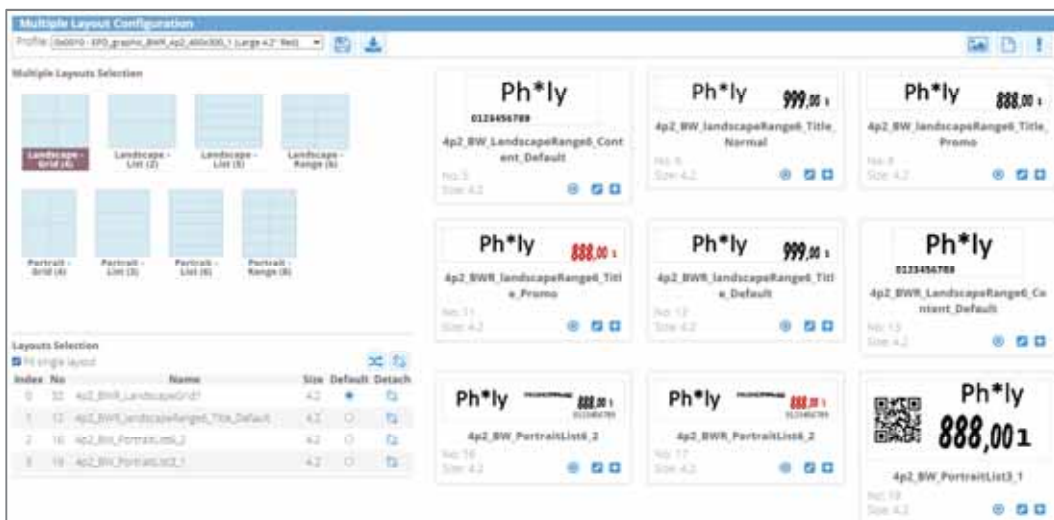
Multiple Layout Configuration

Profile: 0x0010 - EPD_graphic_BWR_4p2_400x300_1 (Large 4.2" Red)

Multiple Layouts Selection

Landscape - Grid (4)

Landscape - List (2)

Landscape - List (6)

Landscape - Range (6)

Portrait - Grid (4)

Portrait - List (3)

Portrait - List (6)

Portrait - Range (6)

Layouts Selection

Fit single layout

| Index | No | Name | Size | Default | Detach |
|---|---|---|---|---|---|
| 0 | 32 | 4p2_BWR_LandscapeGrid1 | 4.2 | ● | |
| 1 | 12 | 4p2_BWR_landscapeRange6_Title_Default | 4.2 | ○ | |
| 2 | 16 | 4p2_BW_PortraitList6_2 | 4.2 | ○ | |
| 3 | 18 | 4p2_BW_PortraitList3_1 | 4.2 | ○ | |

Ph*ly
0123456789
4p2_BW_LandscapeRange6_Content_Default
No: 5
Size: 4.2

Ph*ly 999,00 1
4p2_BW_landscapeRange6_Title_Normal
No: 6
Size: 4.2

Ph*ly 888,00 1
4p2_BW_landscapeRange6_Title_Promo
No: 8
Size: 4.2

Ph*ly 888,00 1
4p2_BWR_landscapeRange6_Title_Promo
No: 11
Size: 4.2

Ph*ly 999,00 1
4p2_BWR_landscapeRange6_Title_Default
No: 12
Size: 4.2

Ph*ly
0123456789
4p2_BWR_LandscapeRange6_Content_Default
No: 13
Size: 4.2

Ph*ly 888,00 1
0123456789
4p2_BW_PortraitList6_2
No: 16
Size: 4.2

Ph*ly 888,00 1
0123456789
4p2_BWR_PortraitList6_2
No: 17
Size: 4.2

Ph*ly
888,00 1
4p2_BW_PortraitList3_1
No: 18
Size: 4.2